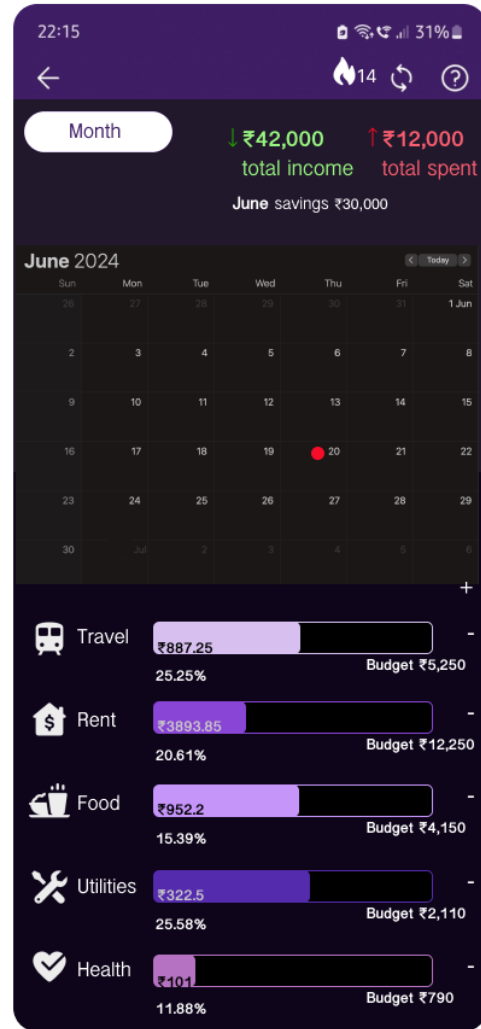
22:15
31%

14

Month

↓₹42,000
total income

↑₹12,000
total spent

June savings ₹30,000

June 2024
< Today >

| Sun | Mon | Tue | Wed | Thu | Fri | Sat |
|---|---|---|---|---|---|---|
| 26 | 27 | 28 | 29 | 30 | 31 | 1 Jun |
| 2 | 3 | 4 | 5 | 6 | 7 | 8 |
| 9 | 10 | 11 | 12 | 13 | 14 | 15 |
| 16 | 17 | 18 | 19 | 20 | 21 | 22 |
| 23 | 24 | 25 | 26 | 27 | 28 | 29 |
| 30 | Jul | 2 | 3 | 4 | 5 | 6 |

+

Travel
₹887.25
25.25%
Budget ₹5,250
-

Rent
₹3893.85
20.61%
Budget ₹12,250
-

Food
₹952.2
15.39%
Budget ₹4,150
-

Utilities
₹322.5
25.58%
Budget ₹2,110
-

Health
₹101
11.88%
Budget ₹790
-